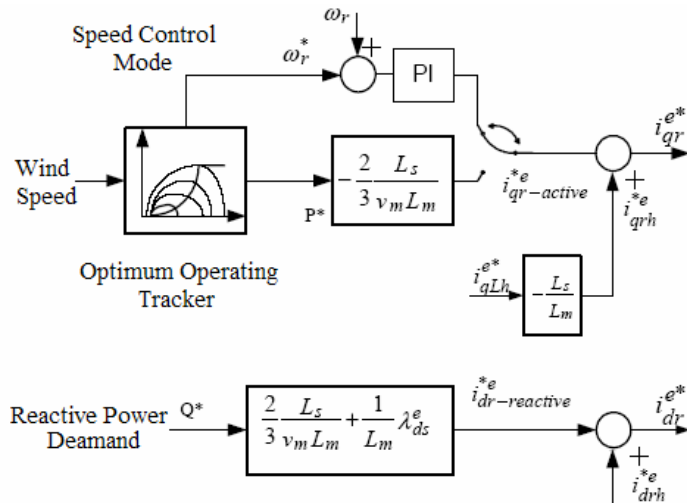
Speed Control Mode

$\omega_r$

$+$

$\omega_r^*$

PI

Wind Speed

$-\frac{2}{3}\frac{L_s}{v_m L_m}$

P*

$i_{qr}^{e*}$

$i_{qr-active}^{*e}$

$+$

$i_{qrh}^{*e}$

Optimum Operating Tracker

$i_{qLh}^{e*}$

$-\frac{L_s}{L_m}$

Reactive Power Deamand

Q*

$\frac{2}{3}\frac{L_s}{v_m L_m}+\frac{1}{L_m}\lambda_{ds}^e$

$i_{dr-reactive}^{*e}$

$i_{dr}^{e*}$

$+$

$i_{drh}^{*e}$